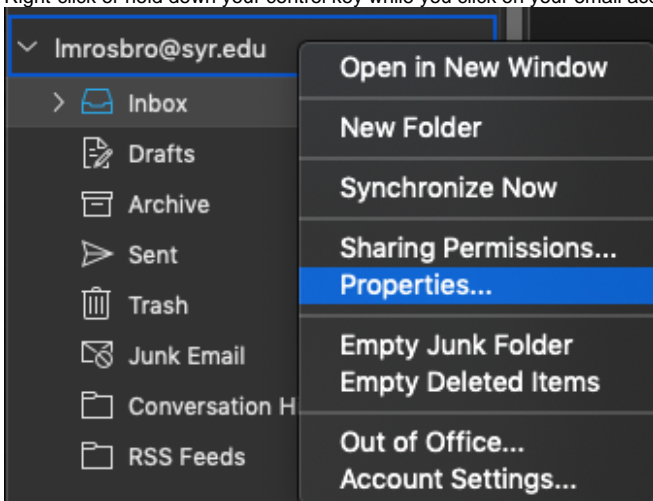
Right-click or hold down your control key while you click on your email acc

lmrosbro@syr.edu

Inbox

Drafts

Archive

Sent

Trash

Junk Email

Conversation H

RSS Feeds

Open in New Window

New Folder

Synchronize Now

Sharing Permissions...

Properties...

Empty Junk Folder

Empty Deleted Items

Out of Office...

Account Settings...